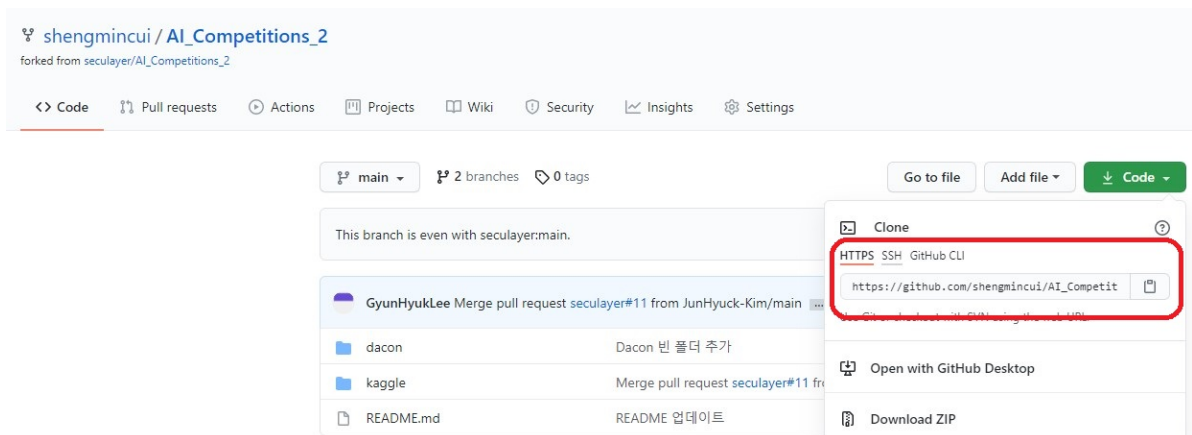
shengmincui / AI_Competitions_2
forked from seculayer/AI_Competitions_2

Code Pull requests Actions Projects Wiki Security Insights Settings

main 2 branches 0 tags

Go to file Add file Code

This branch is even with seculayer:main.

GyunHyukLee Merge pull request seculayer#11 from JunHyuck-Kim/main

dacon Dacon 빈 폴더 추가
kaggle Merge pull request seculayer#11 fr
README.md README 업데이트

Clone
HTTPS SSH GitHub CLI
https://github.com/shengmincui/AI_Competit
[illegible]

Open with GitHub Desktop

Download ZIP